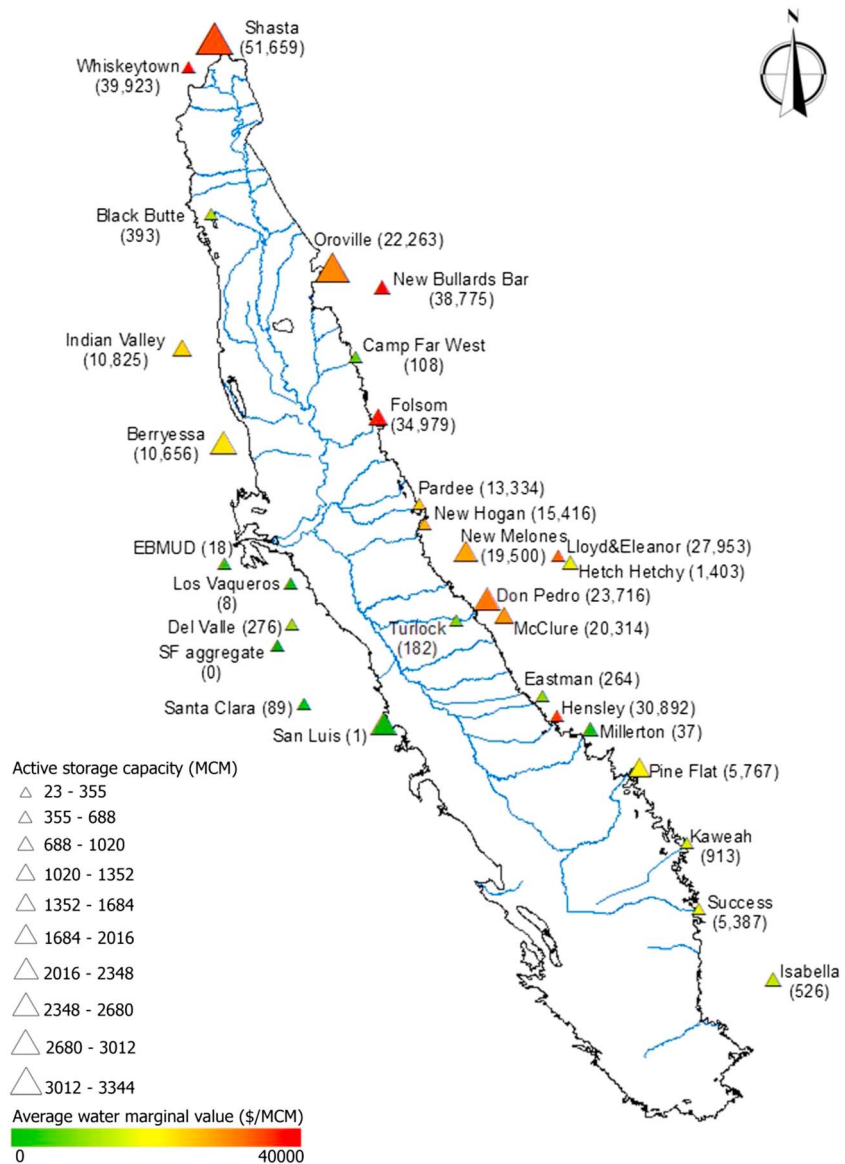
N

Shasta (51,659)
Whiskeytown (39,923)
Black Butte (393)
Oroville (22,263)
New Bullards Bar (38,775)
Indian Valley (10,825)
Camp Far West (108)
Folsom (34,979)
Berryessa (10,656)
Pardee (13,334)
New Hogan (15,416)
New Melones (19,500)
Lloyd&Eleanor (27,953)
Hetch Hetchy (1,403)
EBMUD (18)
Los Vaqueros (8)
Don Pedro (23,716)
Del Valle (276)
Turlock (182)
McClure (20,314)
SF aggregate (0)
Eastman (264)
Santa Clara (89)
Hensley (30,892)
San Luis (1)
Millerton (37)
Pine Flat (5,767)
Kaweah (913)
Success (5,387)
Isabella (526)

Active storage capacity (MCM)
23 - 355
355 - 688
688 - 1020
1020 - 1352
1352 - 1684
1684 - 2016
2016 - 2348
2348 - 2680
2680 - 3012
3012 - 3344

Average water marginal value ($/MCM)
0
40000